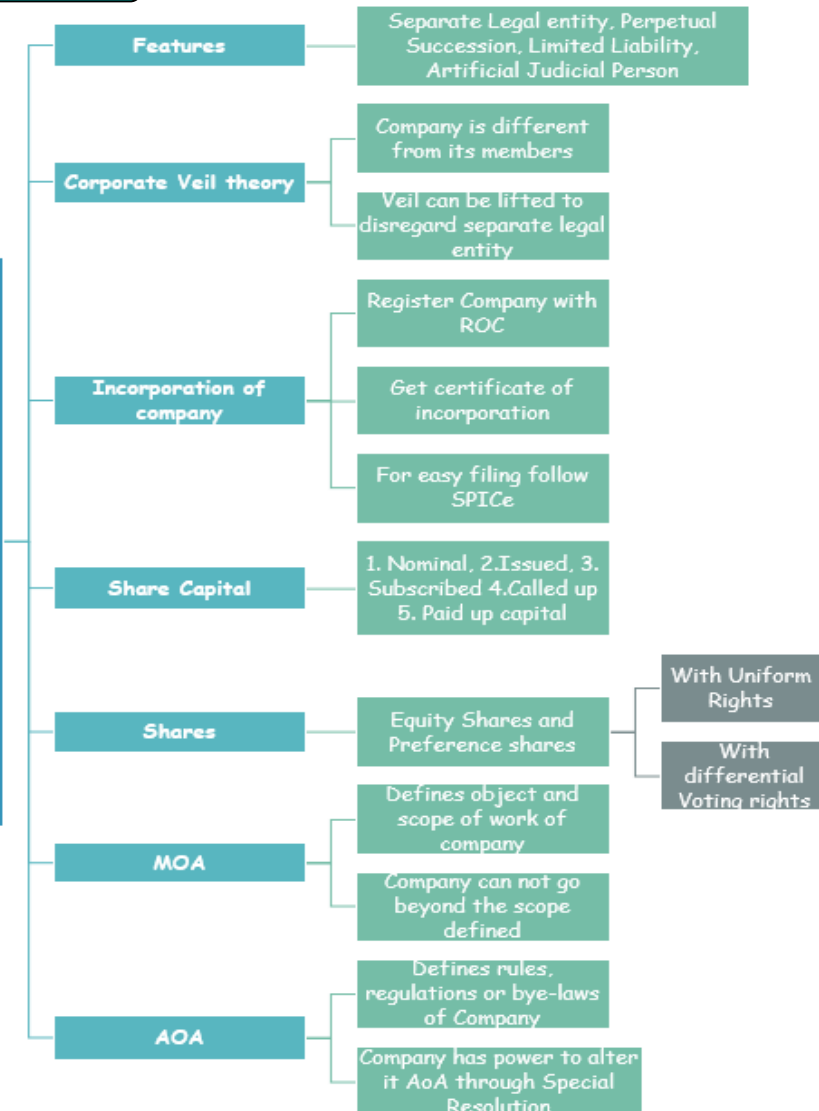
Features

Separate Legal entity, Perpetual Succession, Limited Liability, Artificial Judicial Person

Corporate Veil theory

Company is different from its members

Veil can be lifted to disregard separate legal entity

Incorporation of company

Register Company with ROC

Get certificate of incorporation

For easy filing follow SPICe

Share Capital

1. Nominal, 2.Issued, 3. Subscribed 4.Called up 5. Paid up capital

Shares

Equity Shares and Preference shares

With Uniform Rights

With differential Voting rights

MOA

Defines object and scope of work of company

Company can not go beyond the scope defined

AOA

Defines rules, regulations or bye-laws of Company

Company has power to alter it AoA through Special Resolution